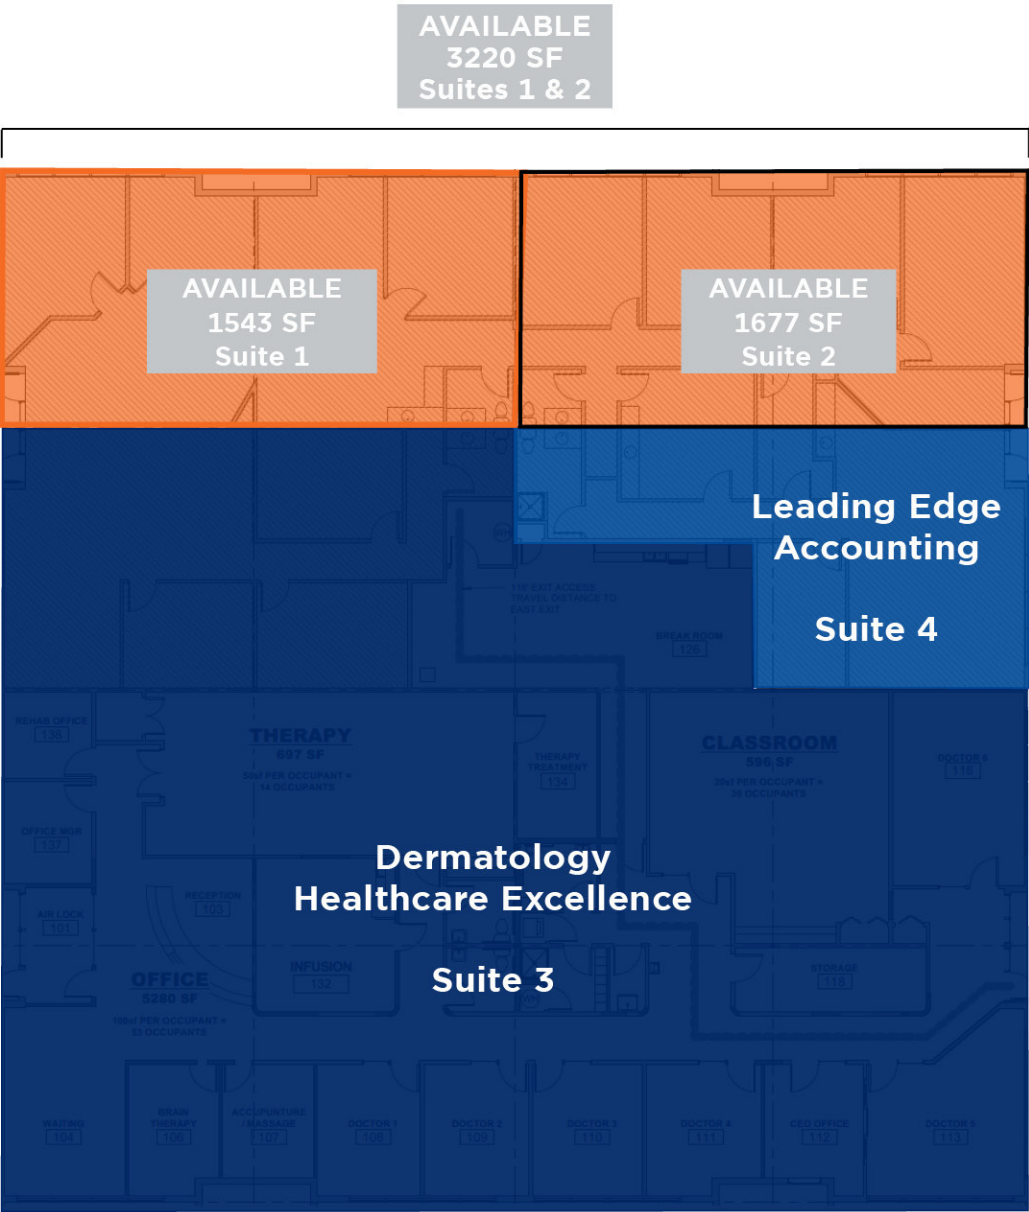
AVAILABLE
3220 SF
Suites 1 & 2

AVAILABLE
1543 SF
Suite 1

AVAILABLE
1677 SF
Suite 2

Leading Edge Accounting

Suite 4

BREAK ROOM
126

REHAB OFFICE
136

THERAPY
697 SF

THERAPY TREATMENT
134

CLASSROOM
596 SF

DOCTOR 6
116

OFFICE MGR
137

RECEPTION
103

AIR LOCK
101

Dermatology Healthcare Excellence

Suite 3

OFFICE
5260 SF

INFUSION
132

STORAGE
118

WAITING
104

BRAIN THERAPY
106

ACCUPUNTURE / MASSAGE
107

DOCTOR 1
108

DOCTOR 2
109

DOCTOR 3
110

DOCTOR 4
111

CEO OFFICE
112

DOCTOR 5
113